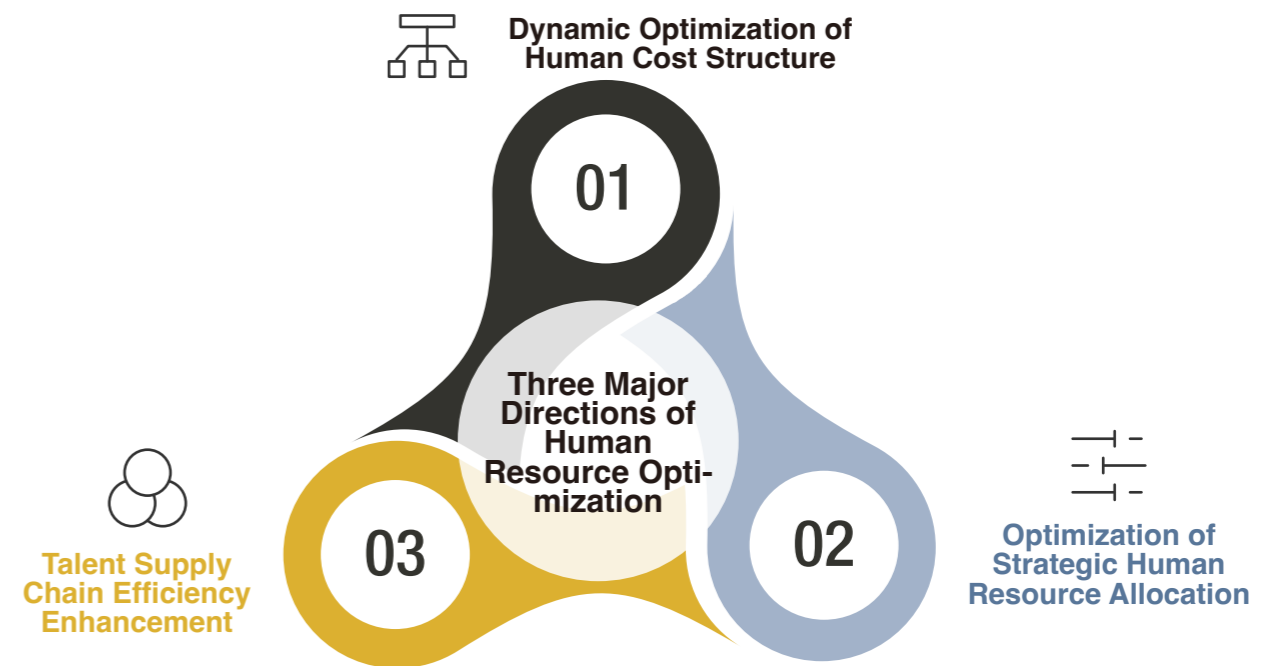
Dynamic Optimization of Human Cost Structure

01

Three Major Directions of Human Resource Optimization

02

Optimization of Strategic Human Resource Allocation

03

Talent Supply Chain Efficiency Enhancement